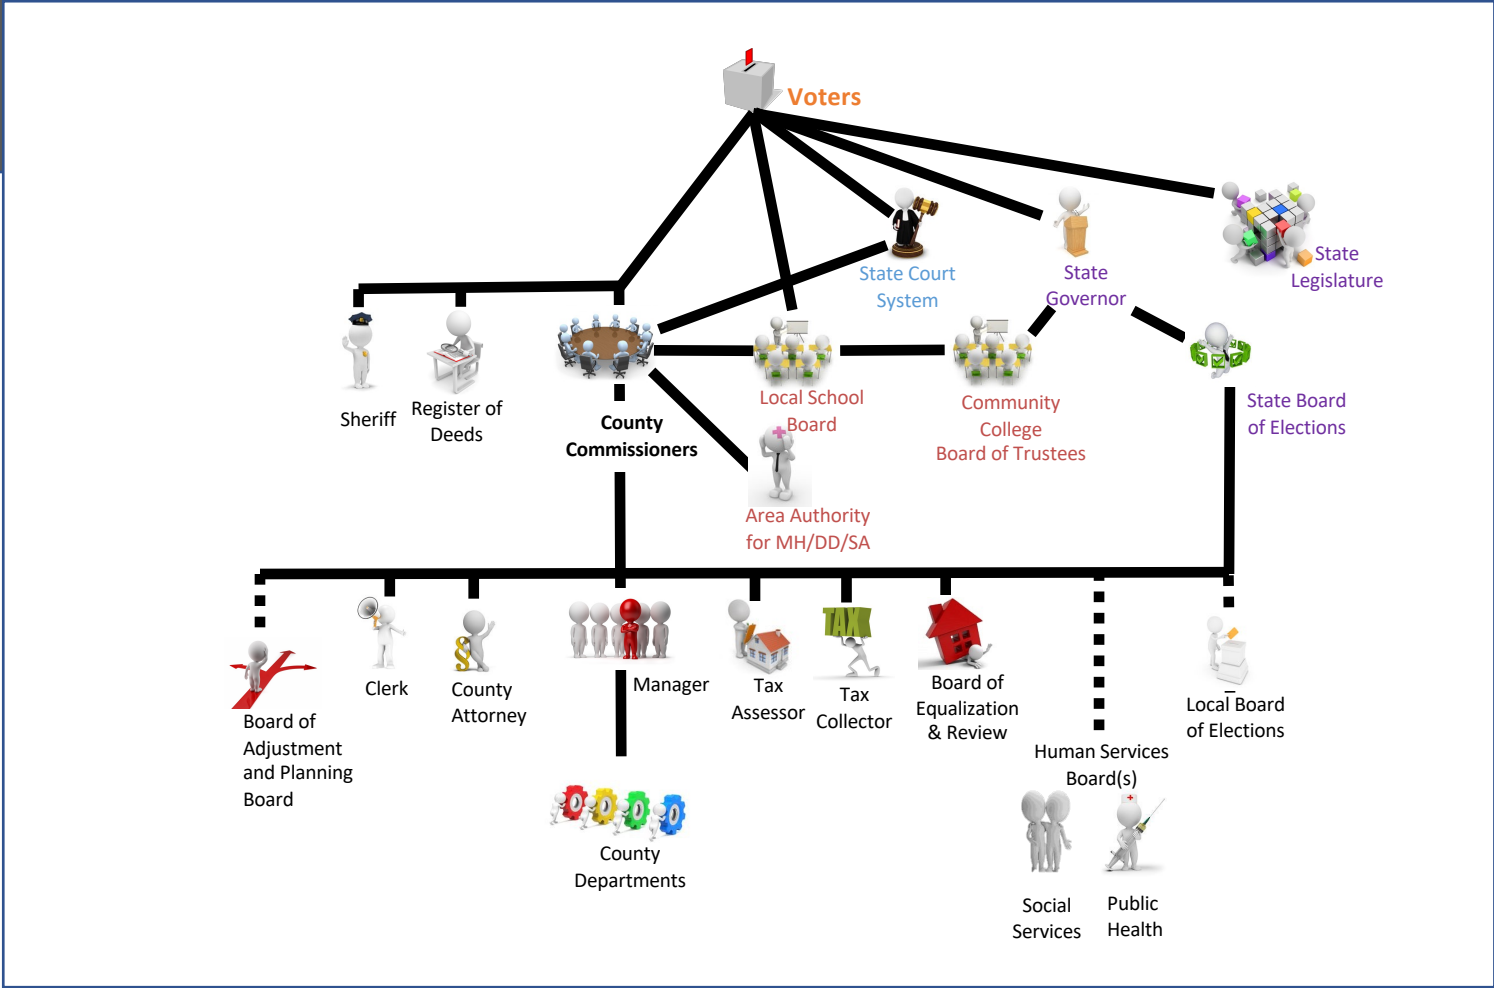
Voters

State Court System

State Governor

State Legislature

Sheriff

Register of Deeds

County Commissioners

Local School Board

Community College Board of Trustees

State Board of Elections

Area Authority for MH/DD/SA

Board of Adjustment and Planning Board

Clerk

County Attorney

Manager

Tax Assessor

TAX

Tax Collector

Board of Equalization & Review

Human Services Board(s)

Local Board of Elections

County Departments

Social Services

Public Health